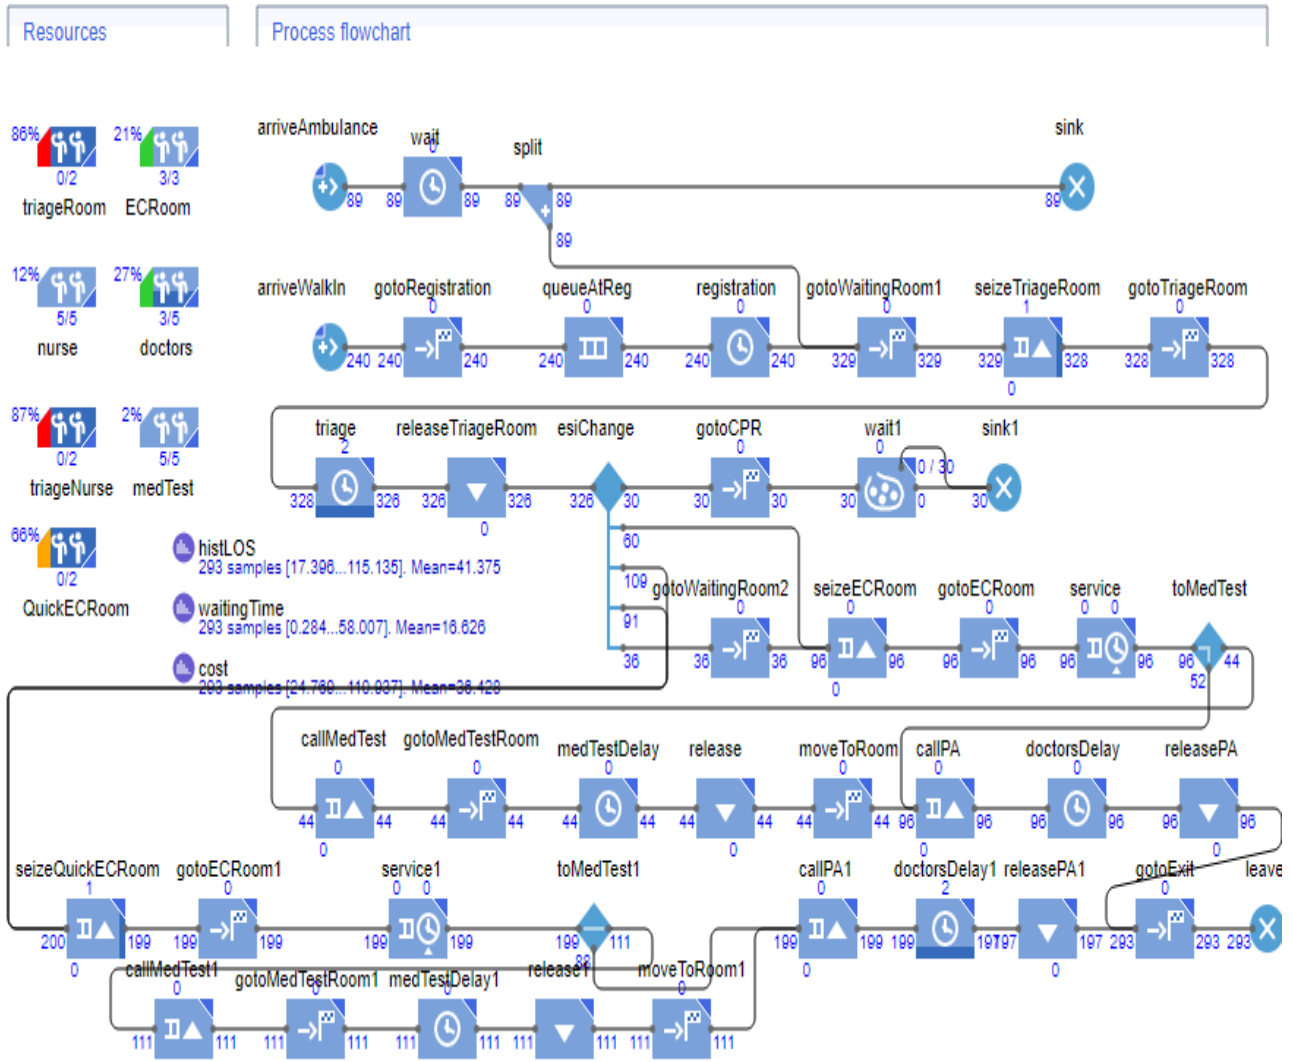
Resources

86% 0/2 triageRoom
21% 3/3 ECRoom
12% 5/5 nurse
27% 3/5 doctors
87% 0/2 triageNurse
2% 5/5 medTest
66% 0/2 QuickECRoom

Process flowchart

arriveAmbulance 89
wait 0 89 89
split 89 89 89
sink 89

arriveWalkIn 240
gotoRegistration 0 240 240
queueAtReg 0 240 240
registration 0 240 240
gotoWaitingRoom1 0 329 329
seizeTriageRoom 1 329 328 0
gotoTriageRoom 0 328 328

triage 2 328 326
releaseTriageRoom 326 326 0
esiChange 326 30 60 109 91 36
gotoCPR 0 30 30
wait1 0 30 0 / 30 0
sink1 30

histLOS
293 samples [17.396...115.135]. Mean=41.375
waitingTime
293 samples [0.284...58.007]. Mean=16.626
cost
293 samples [24.760...110.937]. Mean=38.420

gotoWaitingRoom2 0 36 36
seizeECRoom 0 96 96 0
gotoECRoom 0 96 96
service 0 0 96 96
toMedTest 96 44 52

callMedTest 0 44 44 0
gotoMedTestRoom 0 44 44
medTestDelay 0 44 44
release 44 44 0
moveToRoom 0 44 44
callPA 0 96 96 0
doctorsDelay 0 96 96
releasePA 96 96 0
leave

seizeQuickECRoom 1 200 199 0
gotoECRoom1 0 199 199
service1 0 0 199 199
toMedTest1 199 111 88
callPA1 0 199 199 0
doctorsDelay1 2 199 197
releasePA1 197 197 0
gotoExit 0 293 293 293

callMedTest1 0 111 111
gotoMedTestRoom1 111 111
medTestDelay1 0 111 111
release1 111 111
moveToRoom1 0 111 111